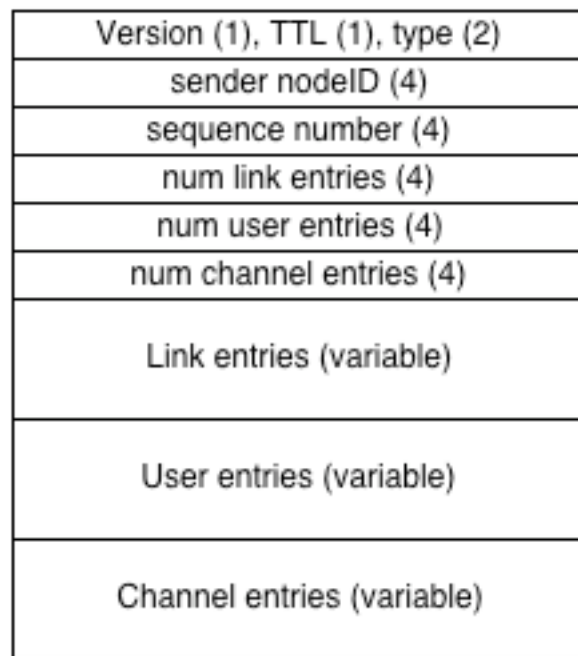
Version (1), TTL (1), type (2)

sender nodeID (4)

sequence number (4)

num link entries (4)

num user entries (4)

num channel entries (4)

Link entries (variable)

User entries (variable)

Channel entries (variable)